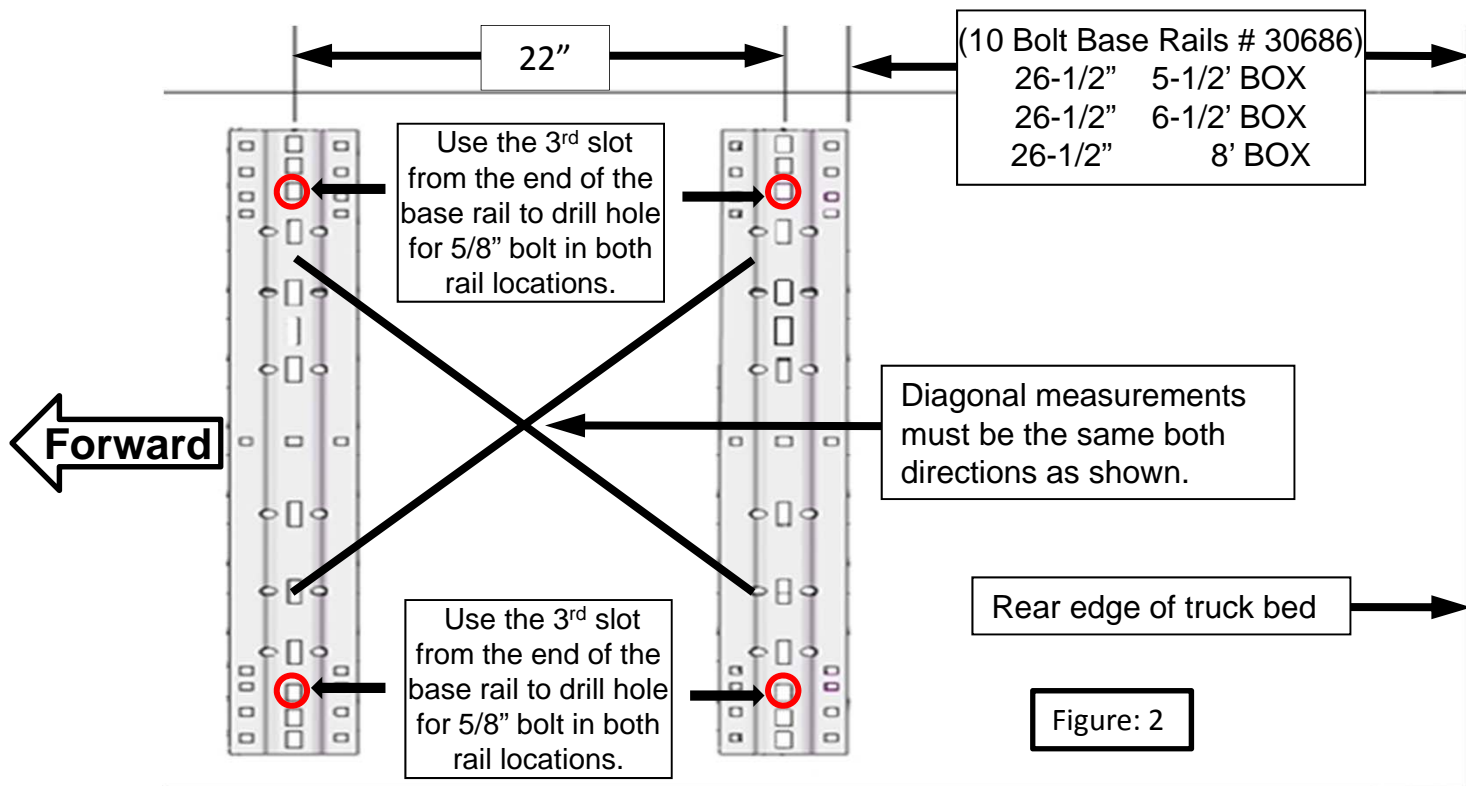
22”

(10 Bolt Base Rails # 30686)
26-1/2” 5-1/2’ BOX
26-1/2” 6-1/2’ BOX
26-1/2” 8’ BOX

Use the 3$^{rd}$ slot from the end of the base rail to drill hole for 5/8” bolt in both rail locations.

Forward

Diagonal measurements must be the same both directions as shown.

Rear edge of truck bed

Use the 3$^{rd}$ slot from the end of the base rail to drill hole for 5/8” bolt in both rail locations.

Figure: 2